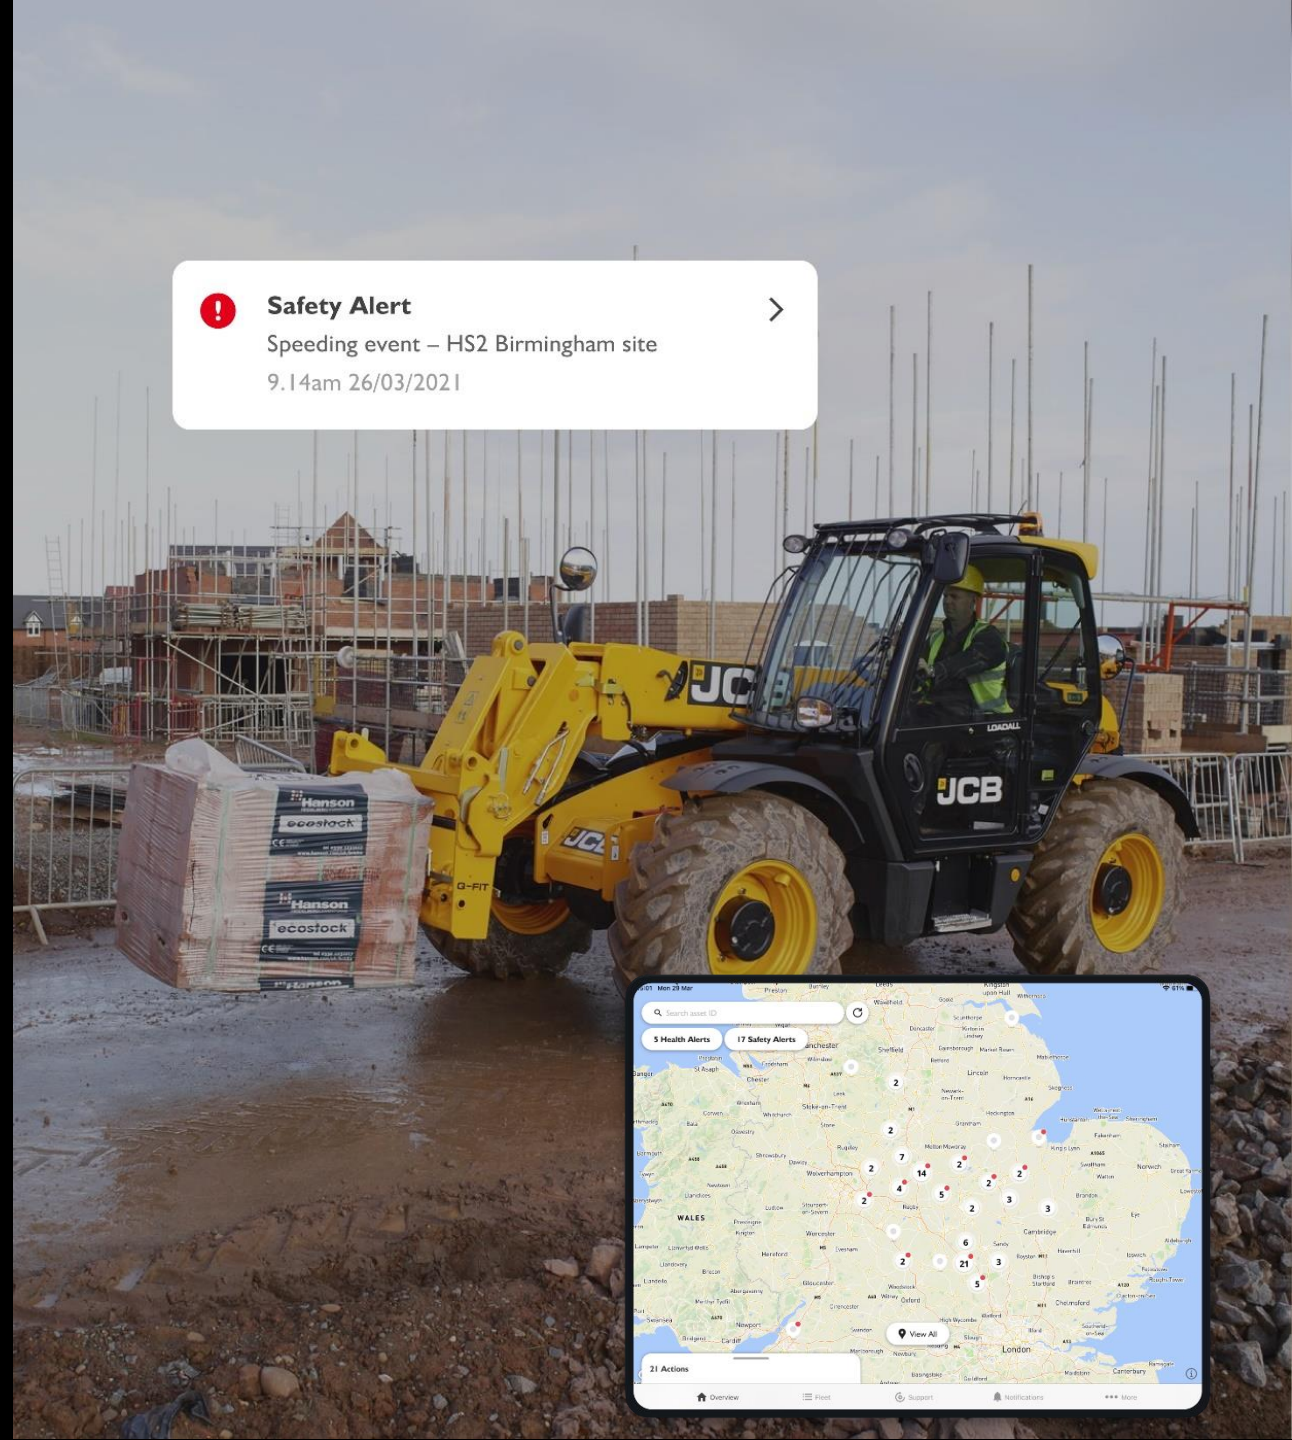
Safety Alert
Speeding event – HS2 Birmingham site
9.14am 26/03/2021

JCB
LOADALL
JCB
JCB
G-FIT
Hanson
ecostock
Hanson
ecostock

9:01 Mon 29 Mar
Search asset ID
5 Health Alerts
17 Safety Alerts
WALES
London
View All
21 Actions
Overview
Fleet
Support
Notifications
More